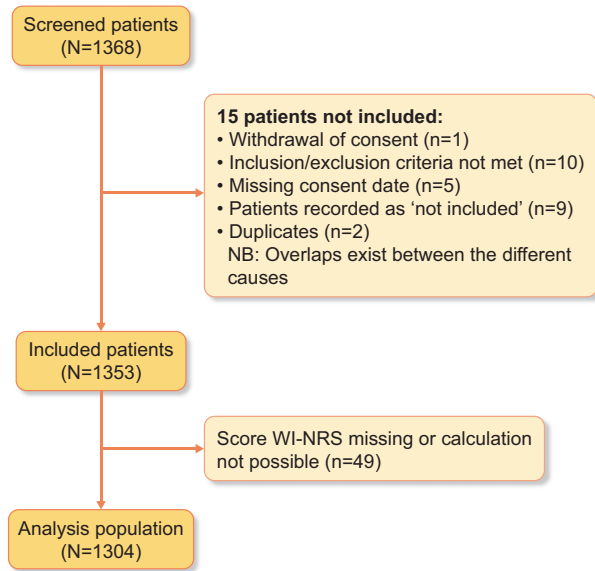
Screened patients
(N=1368)

15 patients not included:
• Withdrawal of consent (n=1)
• Inclusion/exclusion criteria not met (n=10)
• Missing consent date (n=5)
• Patients recorded as 'not included' (n=9)
• Duplicates (n=2)
NB: Overlaps exist between the different causes

Included patients
(N=1353)

Score WI-NRS missing or calculation not possible (n=49)

Analysis population
(N=1304)